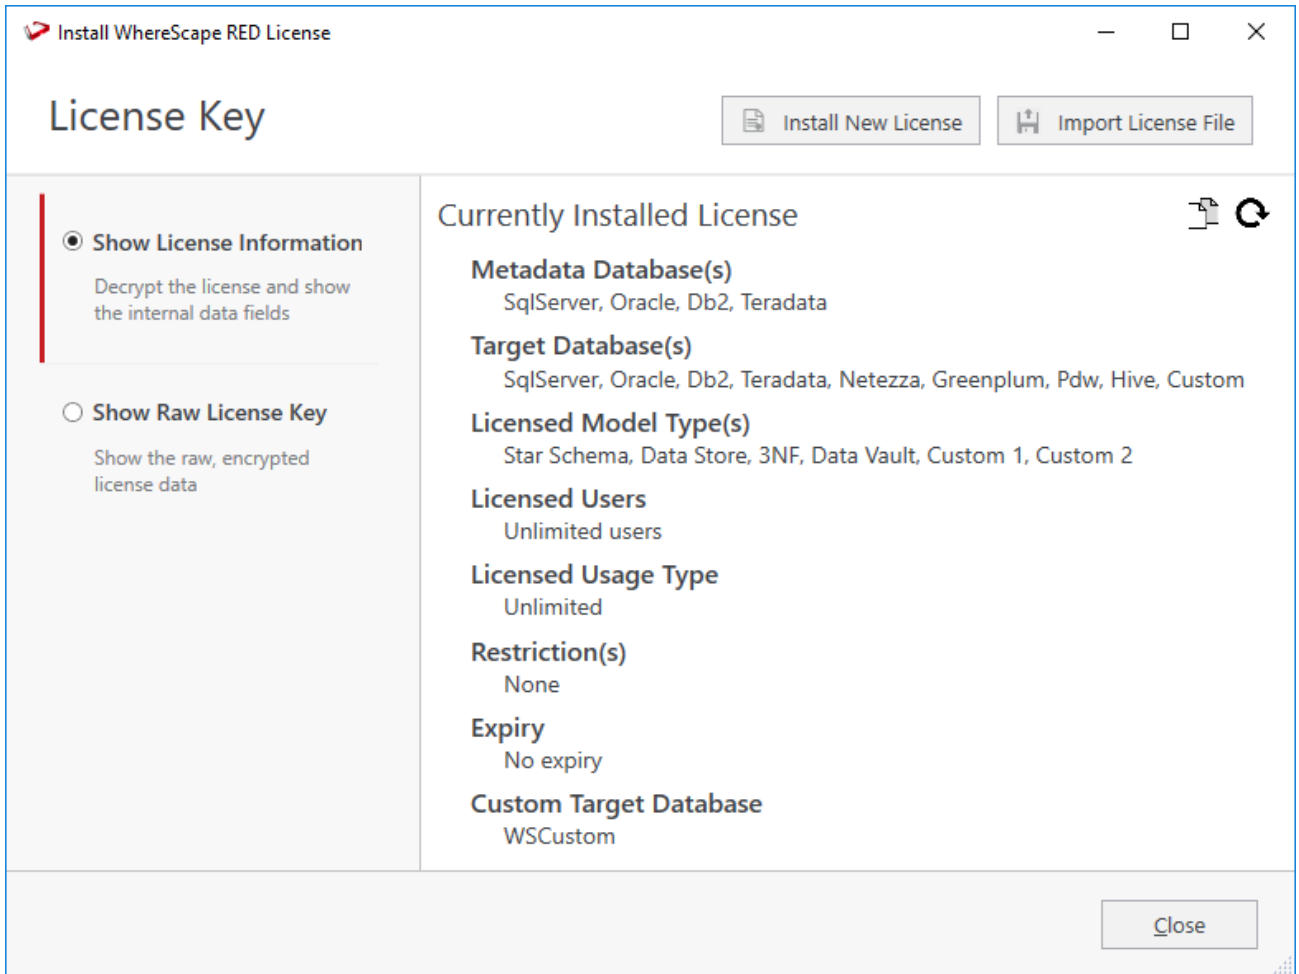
Install WhereScape RED License

License Key

Install New License

Import License File

Show License Information

Decrypt the license and show the internal data fields

Show Raw License Key

Show the raw, encrypted license data

Currently Installed License

Metadata Database(s)
SqlServer, Oracle, Db2, Teradata

Target Database(s)
SqlServer, Oracle, Db2, Teradata, Netezza, Greenplum, Pdw, Hive, Custom

Licensed Model Type(s)
Star Schema, Data Store, 3NF, Data Vault, Custom 1, Custom 2

Licensed Users
Unlimited users

Licensed Usage Type
Unlimited

Restriction(s)
None

Expiry
No expiry

Custom Target Database
WSCustom

Close